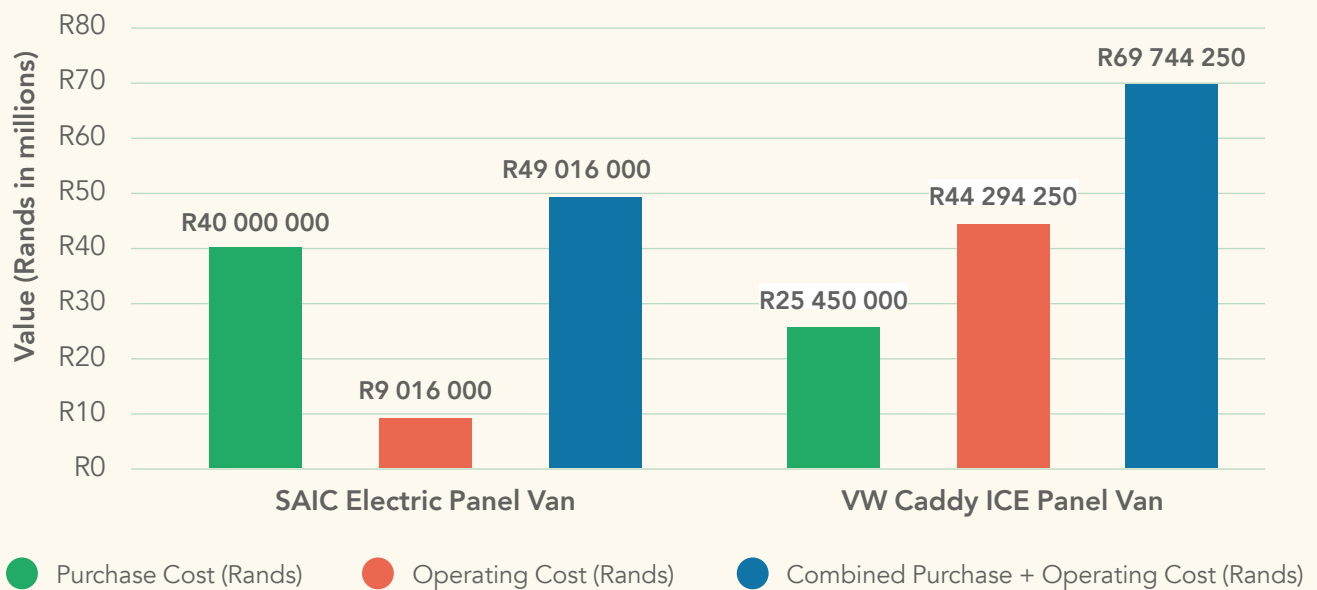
Value (Rands in millions)

R80
R70
R60
R50
R40
R30
R20
R10
R0

R40 000 000
R9 016 000
R49 016 000
R25 450 000
R44 294 250
R69 744 250

SAIC Electric Panel Van
VW Caddy ICE Panel Van

Purchase Cost (Rands)
Operating Cost (Rands)
Combined Purchase + Operating Cost (Rands)